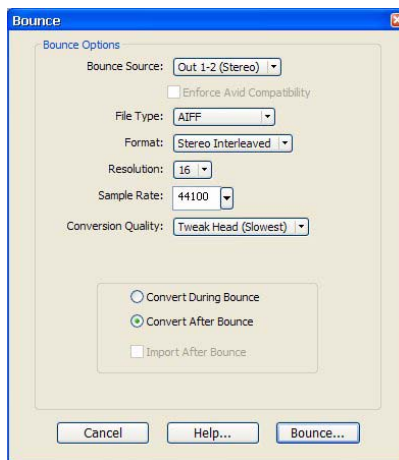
Bounce

Bounce Options

Bounce Source: Out 1-2 (Stereo)

Enforce Avid Compatibility

File Type: AIFF

Format: Stereo Interleaved

Resolution: 16

Sample Rate: 44100

Conversion Quality: Tweak Head (Slowest)

Convert During Bounce

Convert After Bounce

Import After Bounce

Cancel

Help...

Bounce...